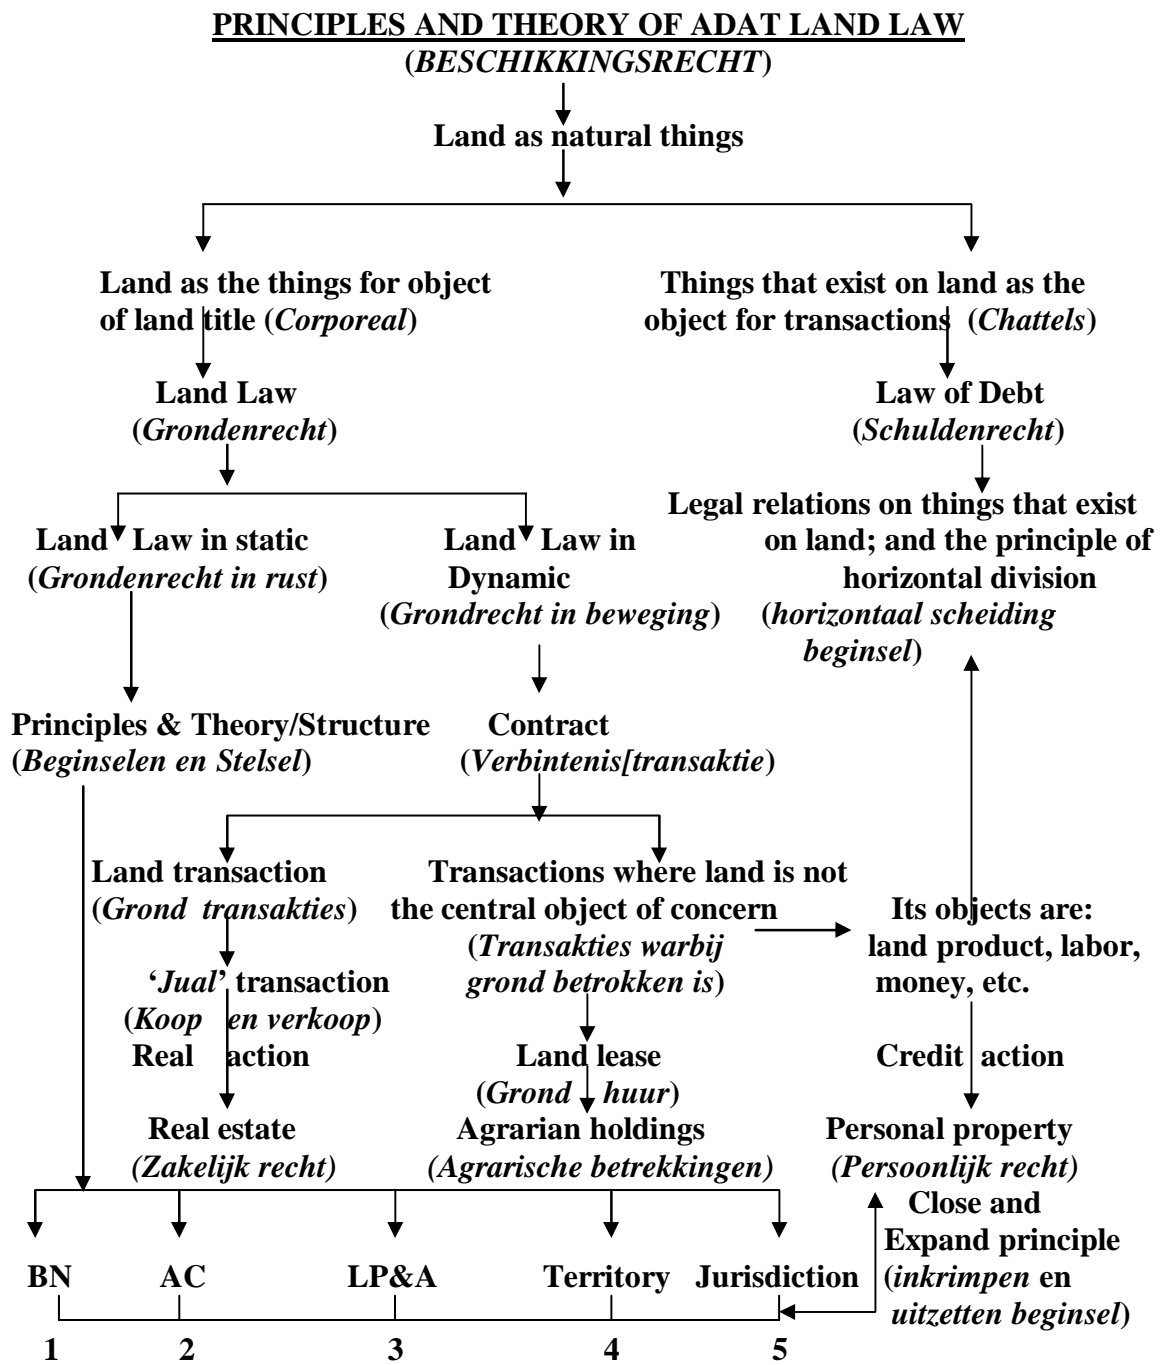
PRINCIPLES AND THEORY OF ADAT LAND LAW
(BESCHIKKINGSRECHT)

Land as natural things

Land as the things for object of land title (Corporeal)

Things that exist on land as the object for transactions (Chattels)

Land Law
(Grondenrecht)

Law of Debt
(Schuldenrecht)

Legal relations on things that exist on land; and the principle of horizontal division
(horizontaal scheiding beginsel)

Land Law in static
(Grondenrecht in rust)

Land Law in Dynamic
(Grondrecht in beweging)

Principles & Theory/Structure
(Beginselen en Stelsel)

Contract
(Verbintenis[transaktie)

Land transaction
(Grond transakties)

Transactions where land is not the central object of concern
(Transakties warbij grond betrokken is)

Its objects are: land product, labor, money, etc.

'Jual' transaction
(Koop en verkoop)
Real action

Land lease
(Grond huur)

Credit action

Real estate
(Zakelijk recht)

Agrarian holdings
(Agrarische betrekkingen)

Personal property
(Persoonlijk recht)

Close and Expand principle
(inkrimpen en uitzetten beginsel)

| BN | AC | LP&A | Territory | Jurisdiction |
|---|---|---|---|---|
| 1 | 2 | 3 | 4 | 5 |